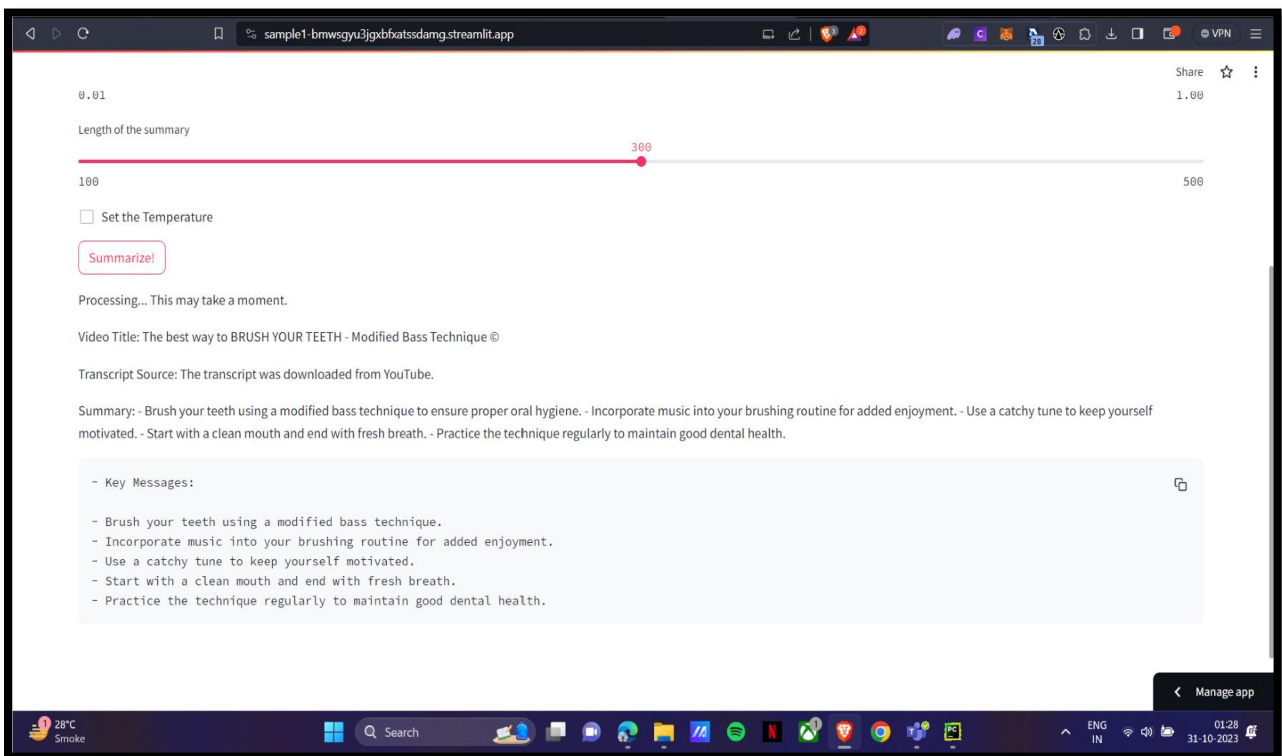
sample1-bmwsgyu3jgxbfxatssdamg.streamlit.app

VPN

Share

0.01

1.00

Length of the summary

300

100

500

Set the Temperature

Summarize!

Processing... This may take a moment.

Video Title: The best way to BRUSH YOUR TEETH - Modified Bass Technique ©

Transcript Source: The transcript was downloaded from YouTube.

Summary: - Brush your teeth using a modified bass technique to ensure proper oral hygiene. - Incorporate music into your brushing routine for added enjoyment. - Use a catchy tune to keep yourself motivated. - Start with a clean mouth and end with fresh breath. - Practice the technique regularly to maintain good dental health.

- Key Messages:

- Brush your teeth using a modified bass technique.
- Incorporate music into your brushing routine for added enjoyment.
- Use a catchy tune to keep yourself motivated.
- Start with a clean mouth and end with fresh breath.
- Practice the technique regularly to maintain good dental health.

Manage app

28°C
Smoke

Search

ENG
IN

01:28
31-10-2023